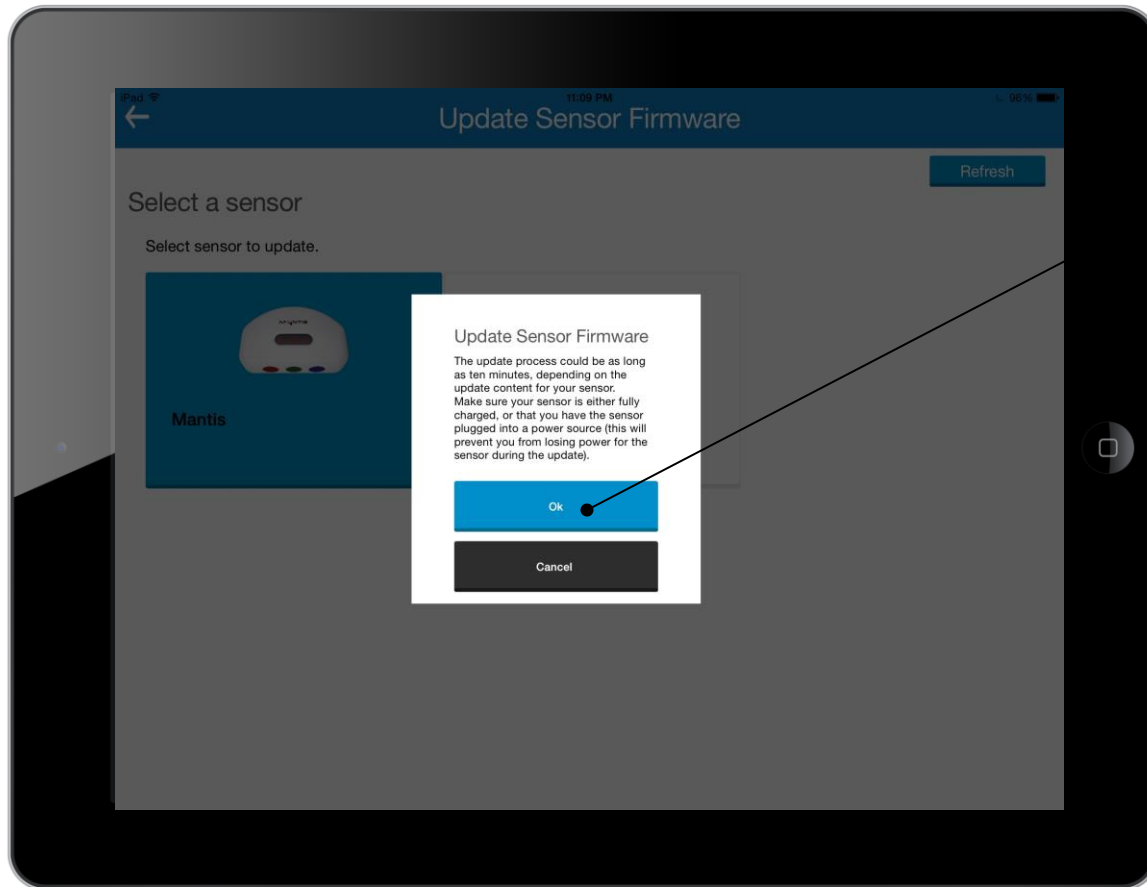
iPad
11:09 PM
96%
Update Sensor Firmware

Refresh

Select a sensor

Select sensor to update.

Mantis

Update Sensor Firmware

The update process could be as long as ten minutes, depending on the update content for your sensor.
Make sure your sensor is either fully charged, or that you have the sensor plugged into a power source (this will prevent you from losing power for the sensor during the update).

Ok

Cancel